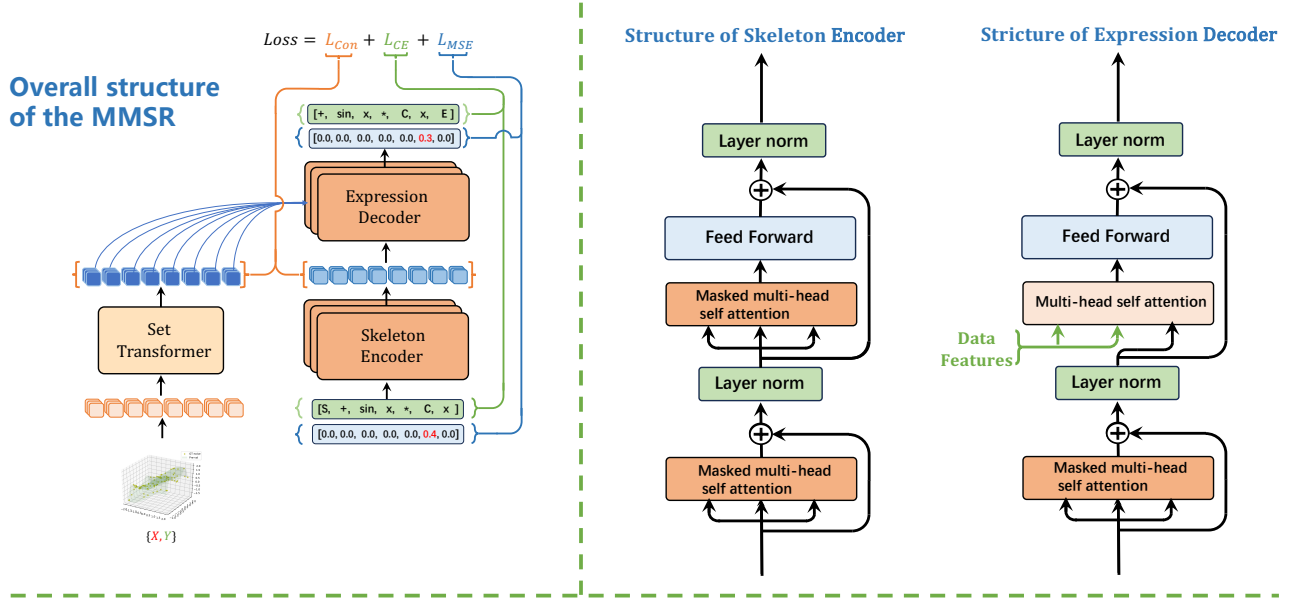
$Loss = L_{Con} + L_{CE} + L_{MSE}$

Overall structure of the MMSR

[+, sin, x, *, C, x, E]

[0.0, 0.0, 0.0, 0.0, 0.0, 0.3, 0.0]

Expression Decoder

Set Transformer

Skeleton Encoder

[S, +, sin, x, *, C, x]

[0.0, 0.0, 0.0, 0.0, 0.0, 0.4, 0.0]

{X, Y}

Structure of Skeleton Encoder

Layer norm

Feed Forward

Masked multi-head self attention

Layer norm

Masked multi-head self attention

Stricture of Expression Decoder

Layer norm

Feed Forward

Multi-head self attention

Data Features

Layer norm

Masked multi-head self attention